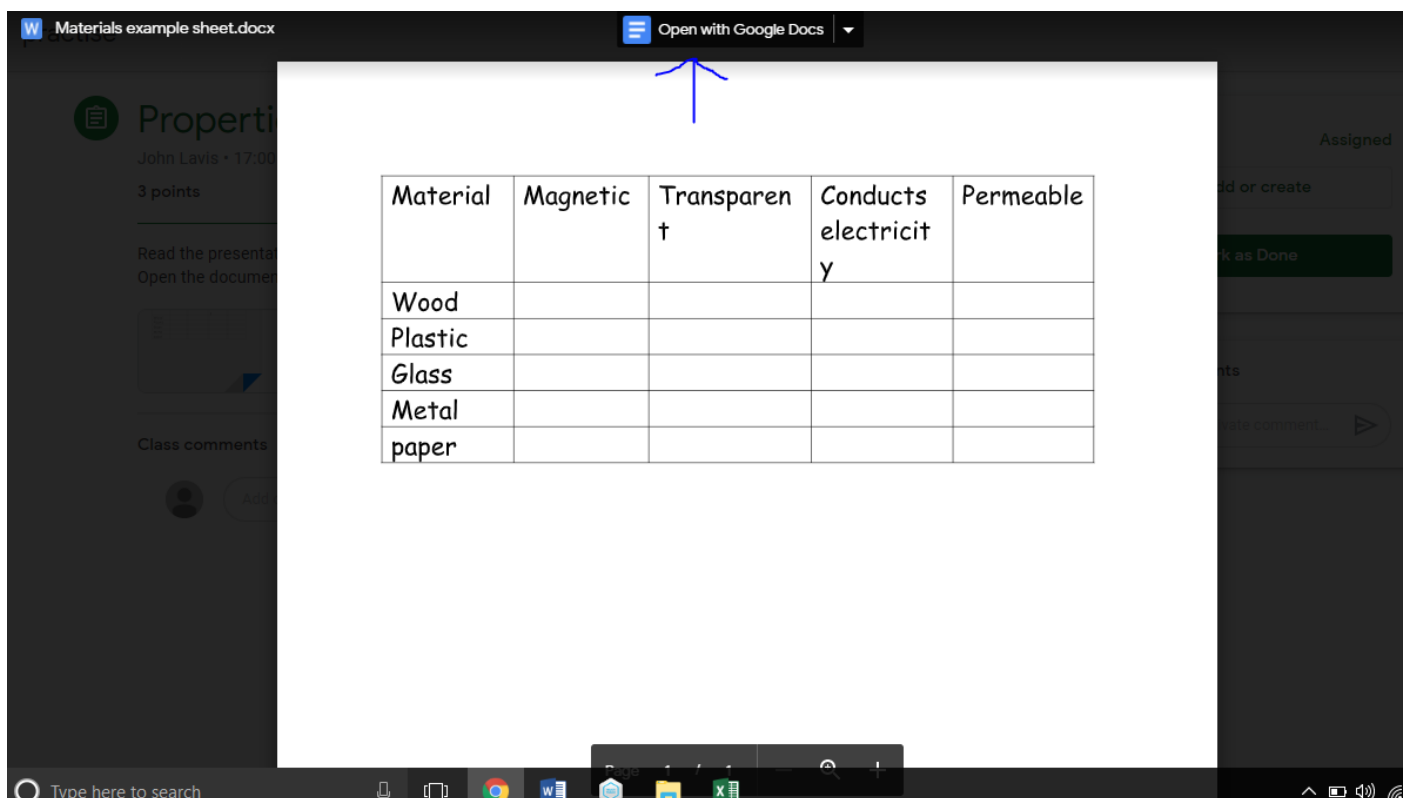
Materials example sheet.docx

Open with Google Docs

Properti
John Lavis • 17:00
3 points

Read the presentat
Open the documen

Class comments

Assigned
dd or create
rk as Done
nts
vate comment...

| Material | Magnetic | Transparent | Conducts electricity | Permeable |
|---|---|---|---|---|
| Wood | | | | |
| Plastic | | | | |
| Glass | | | | |
| Metal | | | | |
| paper | | | | |

Page 1 / 1

Type here to search